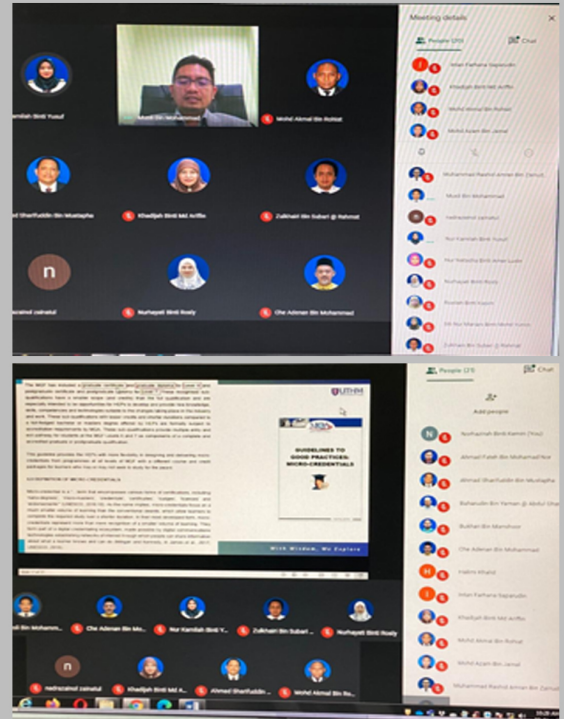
Meeting details

People (20)

Chat

Kamilah Binti Yusuf

Mohd Bin Mohammad

Mohd Akmal Bin Rohiat

Ahmad Sharifuddin Bin Mustapha

Khadijah Binti Md Ariffin

Zulkhairi Bin Subari @ Rahmat

n

nadrazahol zainatul

Nurhayati Binti Rosly

Che Adenan Bin Mohammad

Intan Farhana Saparudin

Khadijah Binti Md Ariffin

Mohd Akmal Bin Rohiat

Mohd Azam Bin Jamal

Muhammad Rashid Amran Bin Zainul

Mohd Bin Mohammad

nadrazahol zainatul

Nur Kamilah Binti Yusuf

Nur Hafizha Binti Amer Ludin

Nurhayati Binti Rosly

Rozilah Binti Kasim

Siti Nur Mariani Binti Mohd Yunos

Zulkhairi Bin Subari @ Rahmat

UTHM

GUIDELINES TO GOOD PRACTICES: MICRO-CREDENTIALS

With Wisdom, We Explore

ACCREDITATION OF MICRO-CREDENTIALS

People (23)

Chat

Add people

Norhazirah Binti Kamri (You)

Ahmad Fateh Bin Mohamad Nor

Ahmad Sharifuddin Bin Mustapha

Bahaudin Bin Yaman @ Mohd Shah

Bukhari Bin Manshoor

Che Adenan Bin Mohammad

Hakmi Khalid

Intan Farhana Saparudin

Khadijah Binti Md Ariffin

Mohd Akmal Bin Rohiat

Mohd Azam Bin Jamal

Muhammad Rashid Amran Bin Zainul

Mohd Bin Mohamm...

Che Adenan Bin Mo...

Nur Kamilah Binti Y...

Zulkhairi Bin Subari...

Nurhayati Binti Rosly

nadrazahol zainatul

Khadijah Binti Md A...

Ahmad Sharifuddin Bin...

Mohd Akmal Bin Rohiat